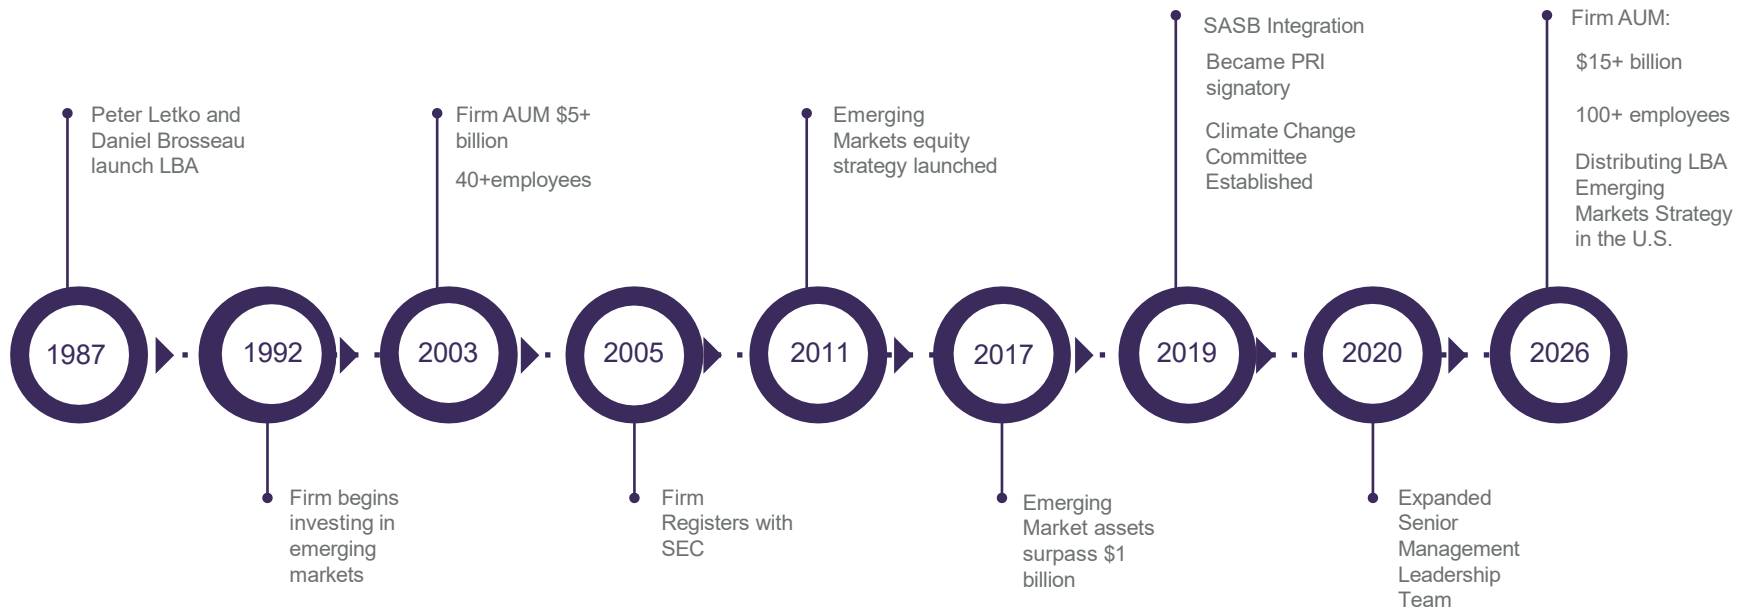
Peter Letko and Daniel Brosseau launch LBA

1987

1992

Firm begins investing in emerging markets

Firm AUM $5+ billion

40+employees

2003

2005

Firm Registers with SEC

Emerging Markets equity strategy launched

2011

2017

Emerging Market assets surpass $1 billion

SASB Integration

Became PRI signatory

Climate Change Committee Established

2019

2020

Expanded Senior Management Leadership Team

Firm AUM:

$15+ billion

100+ employees

Distributing LBA Emerging Markets Strategy in the U.S.

2026